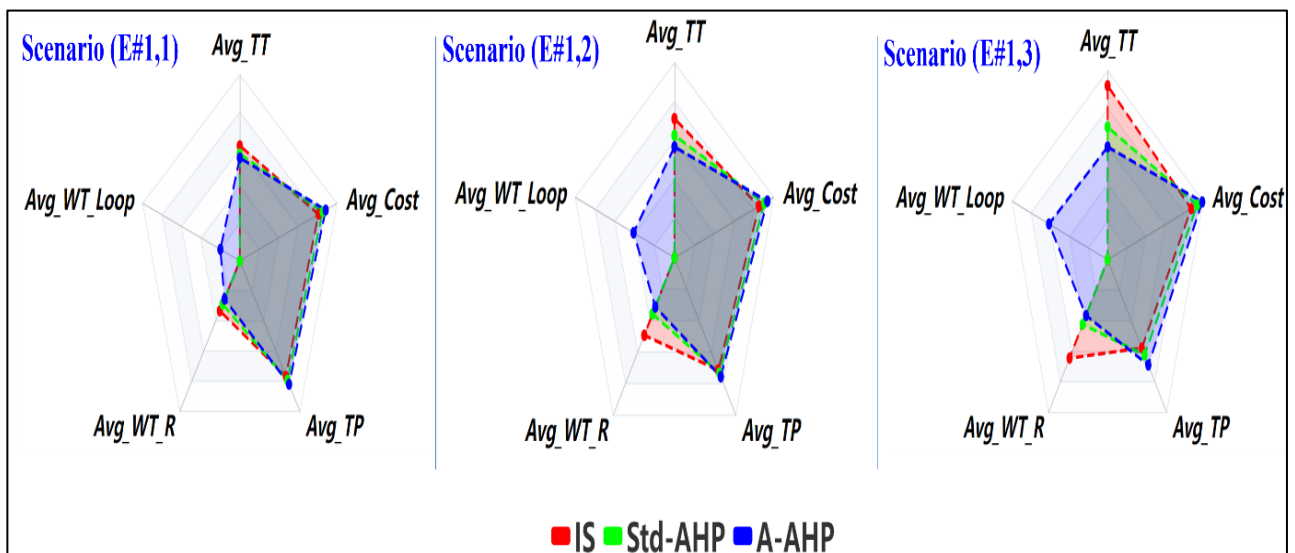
Scenario (E#1,1)

Avg_TT

Avg_Cost

Avg_TP

Avg_WT_R

Avg_WT_Loop

Scenario (E#1,2)

Avg_TT

Avg_Cost

Avg_TP

Avg_WT_R

Avg_WT_Loop

Scenario (E#1,3)

Avg_TT

Avg_Cost

Avg_TP

Avg_WT_R

Avg_WT_Loop

IS Std-AHP A-AHP